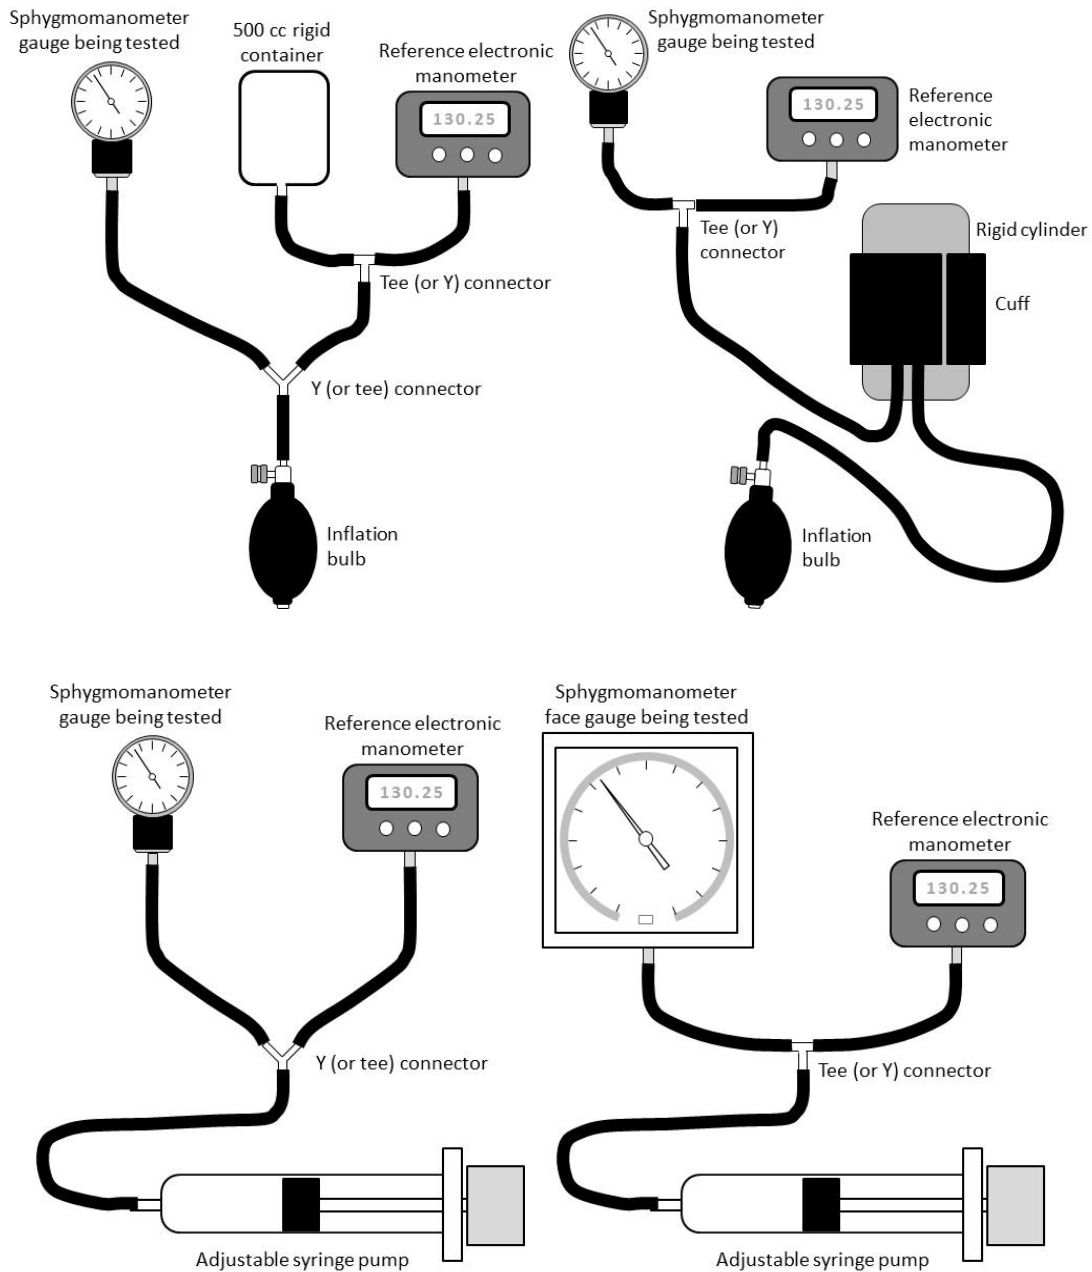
Sphygmomanometer gauge being tested

500 cc rigid container

Reference electronic manometer

130.25

Tee (or Y) connector

Y (or tee) connector

Inflation bulb

Sphygmomanometer gauge being tested

130.25

Reference electronic manometer

Tee (or Y) connector

Rigid cylinder

Cuff

Inflation bulb

Sphygmomanometer gauge being tested

Reference electronic manometer

130.25

Y (or tee) connector

Adjustable syringe pump

Sphygmomanometer face gauge being tested

Reference electronic manometer

130.25

Tee (or Y) connector

Adjustable syringe pump